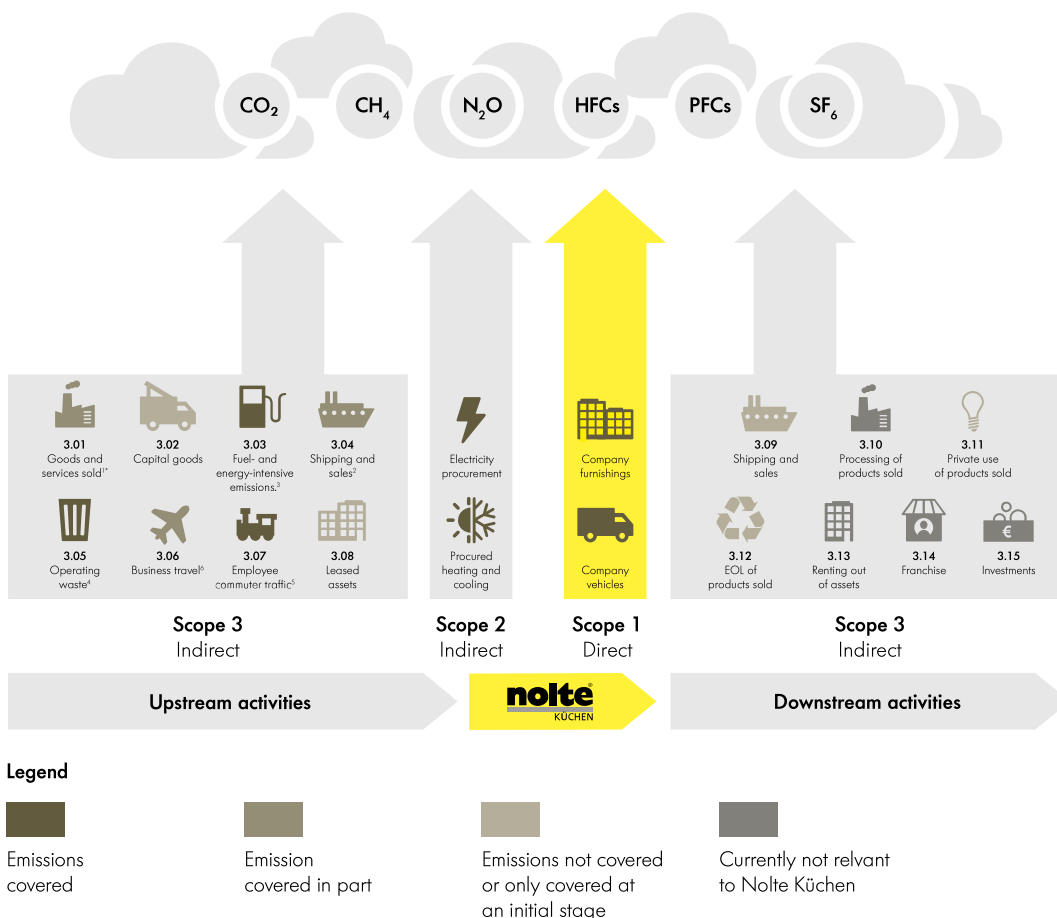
$CO_2$ $CH_4$ $N_2O$ HFCs PFCs $SF_6$

3.01
Goods and services sold$^{1*}$

3.02
Capital goods

3.03
Fuel- and energy-intensive emissions.$^3$

3.04
Shipping and sales$^2$

3.05
Operating waste$^4$

3.06
Business travel$^6$

3.07
Employee commuter traffic$^5$

3.08
Leased assets

Electricity procurement

Procured heating and cooling

Company furnishings

Company vehicles

3.09
Shipping and sales

3.10
Processing of products sold

3.11
Private use of products sold

3.12
EOL of products sold

3.13
Renting out of assets

3.14
Franchise

3.15
Investments

Scope 3
Indirect

Scope 2
Indirect

Scope 1
Direct

Scope 3
Indirect

Upstream activities

nolte KÜCHEN

Downstream activities

Legend

Emissions covered

Emission covered in part

Emissions not covered or only covered at an initial stage

Currently not relvant to Nolte Küchen